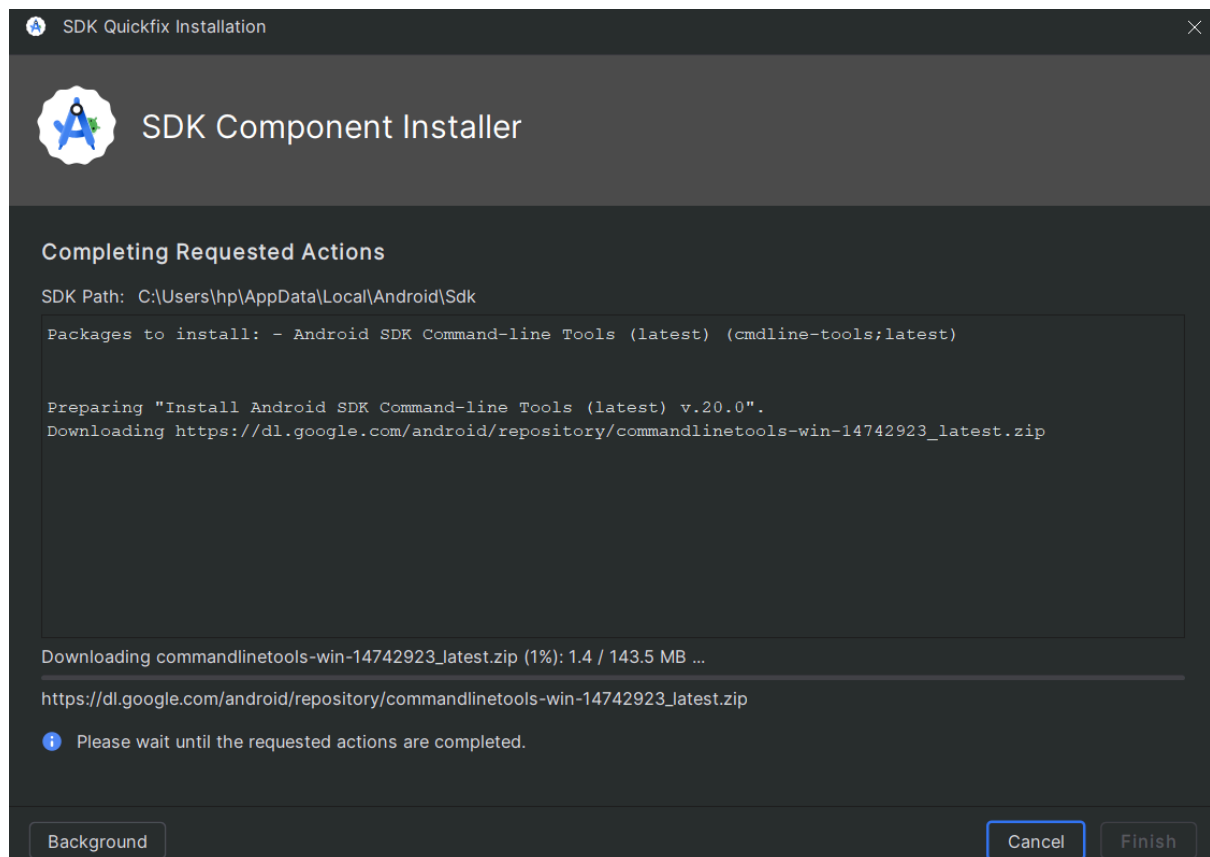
SDK Quickfix Installation

SDK Component Installer

Completing Requested Actions

SDK Path: C:\Users\hp\AppData\Local\Android\Sdk

Packages to install: - Android SDK Command-line Tools (latest) (cmdline-tools;latest)

Preparing "Install Android SDK Command-line Tools (latest) v.20.0".
Downloading https://dl.google.com/android/repository/commandlinetools-win-14742923_latest.zip

Downloading commandlinetools-win-14742923_latest.zip (1%): 1.4 / 143.5 MB ...

https://dl.google.com/android/repository/commandlinetools-win-14742923_latest.zip

Please wait until the requested actions are completed.

Background

Cancel

Finish